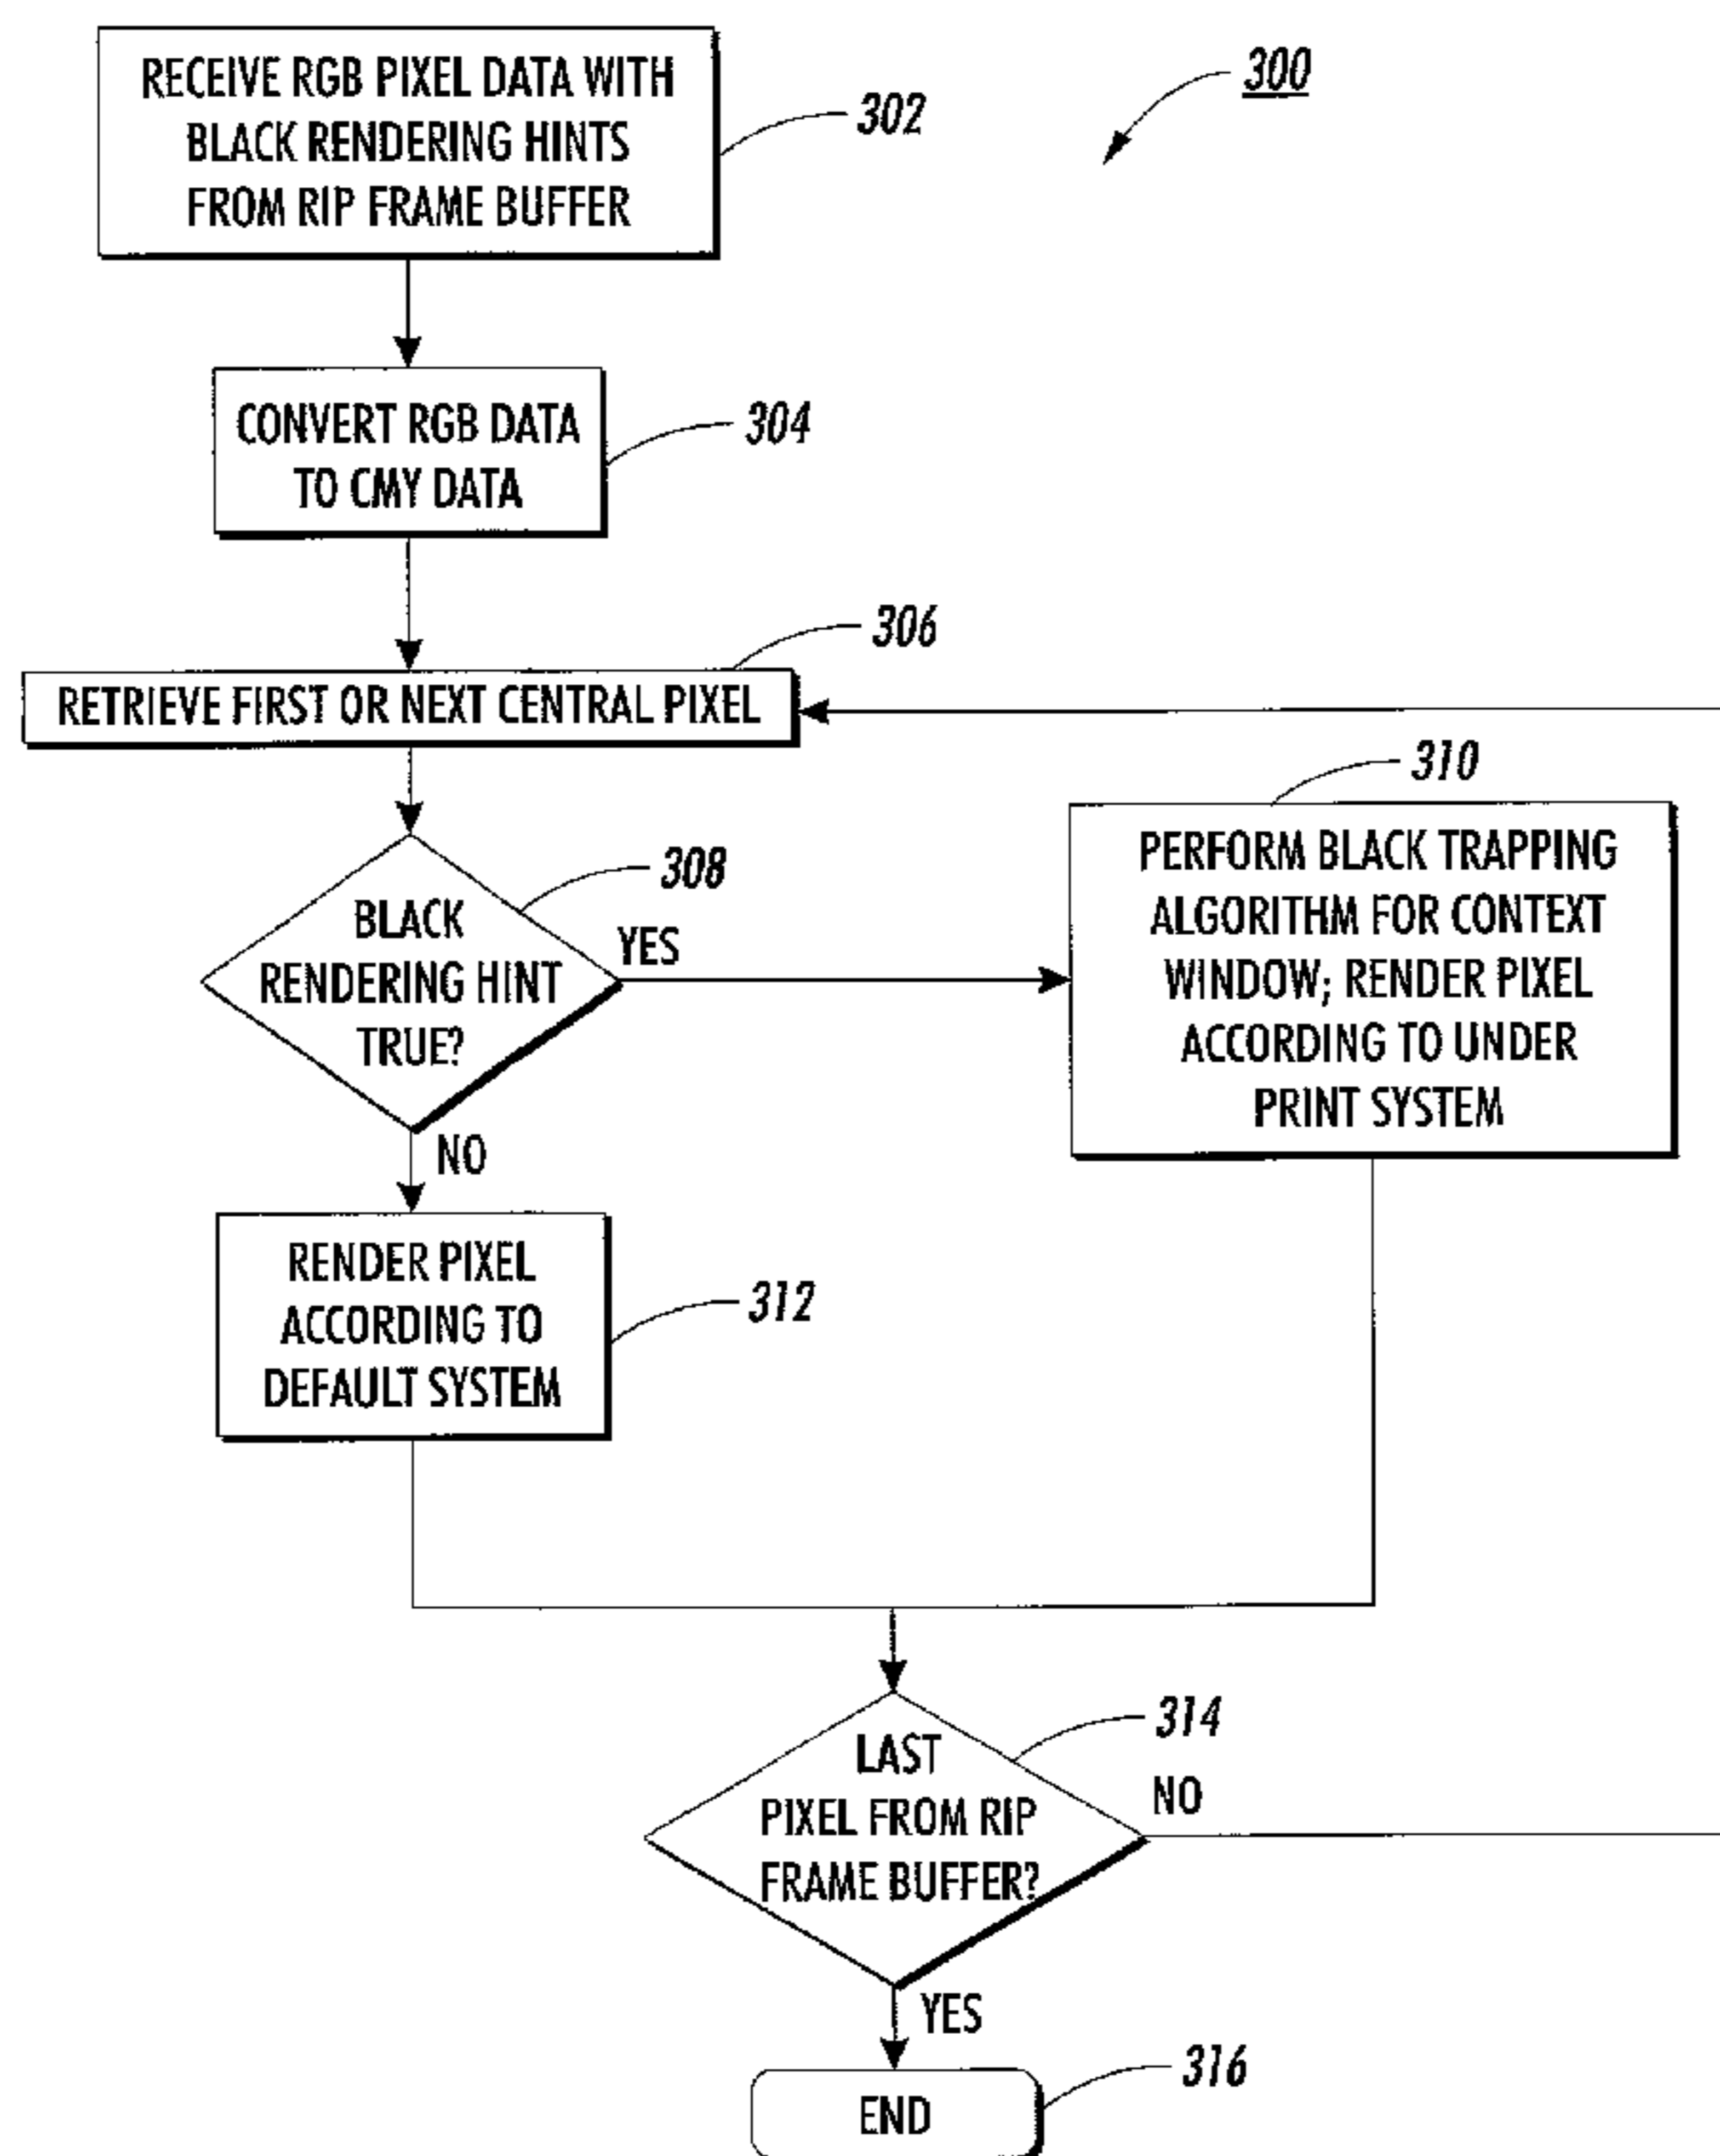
300

RECEIVE RGB PIXEL DATA WITH BLACK RENDERING HINTS FROM RIP FRAME BUFFER

302

CONVERT RGB DATA TO CMY DATA

304

306

RETRIEVE FIRST OR NEXT CENTRAL PIXEL

310

BLACK RENDERING HINT TRUE?

308

YES

PERFORM BLACK TRAPPING ALGORITHM FOR CONTEXT WINDOW; RENDER PIXEL ACCORDING TO UNDER PRINT SYSTEM

NO

RENDER PIXEL ACCORDING TO DEFAULT SYSTEM

312

LAST PIXEL FROM RIP FRAME BUFFER?

314

NO

YES

END

316